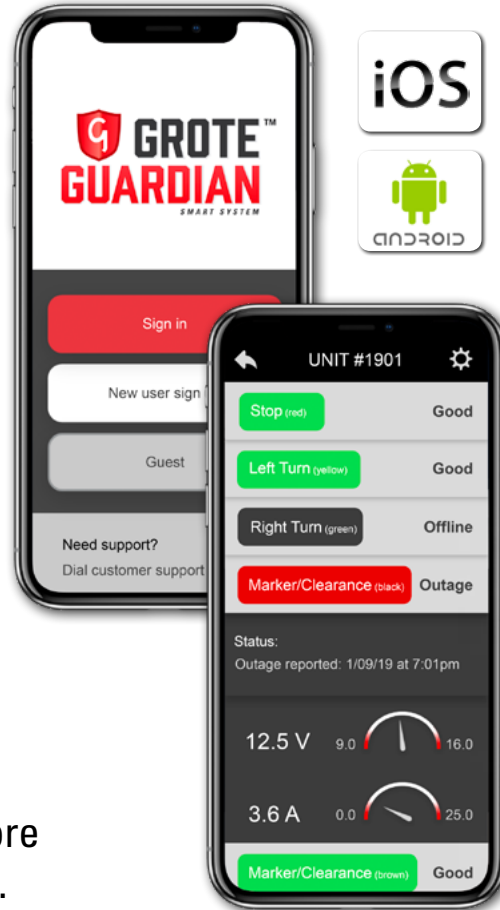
iOS

android

GROTE™ GUARDIAN
SMART SYSTEM

Sign in

New user sign

Guest

Need support?
Dial customer support

UNIT #1901

Stop (red) Good

Left Turn (yellow) Good

Right Turn (green) Offline

Marker/Clearance (black) Outage

Status:
Outage reported: 1/09/19 at 7:01pm

12.5 V 9.0 16.0

3.6 A 0.0 25.0

Marker/Clearance (brown) Good

ore
.